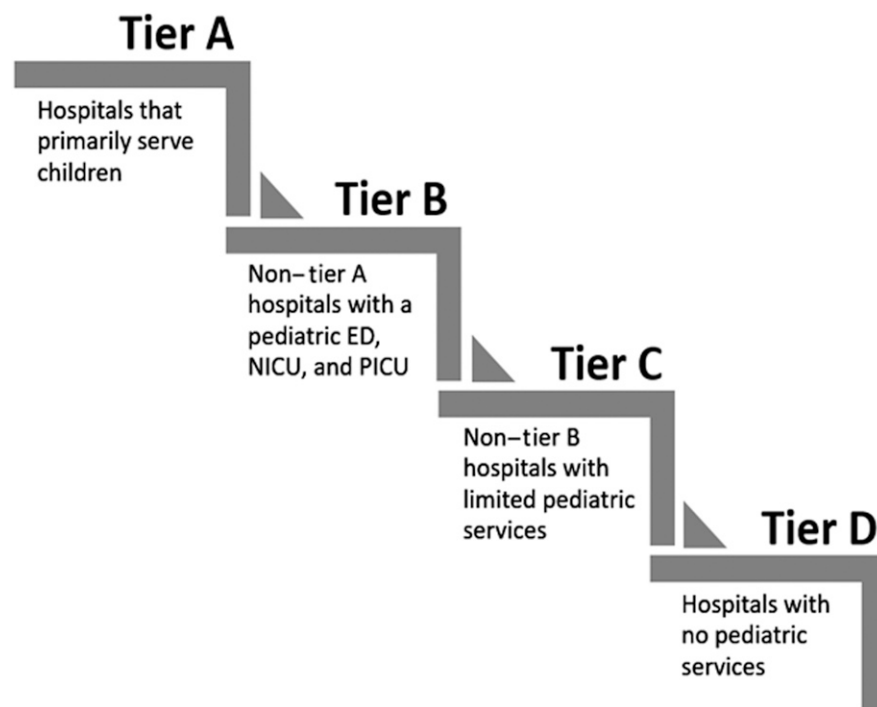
Tier A

Hospitals that primarily serve children

Tier B

Non–tier A hospitals with a pediatric ED, NICU, and PICU

Tier C

Non–tier B hospitals with limited pediatric services

Tier D

Hospitals with no pediatric services